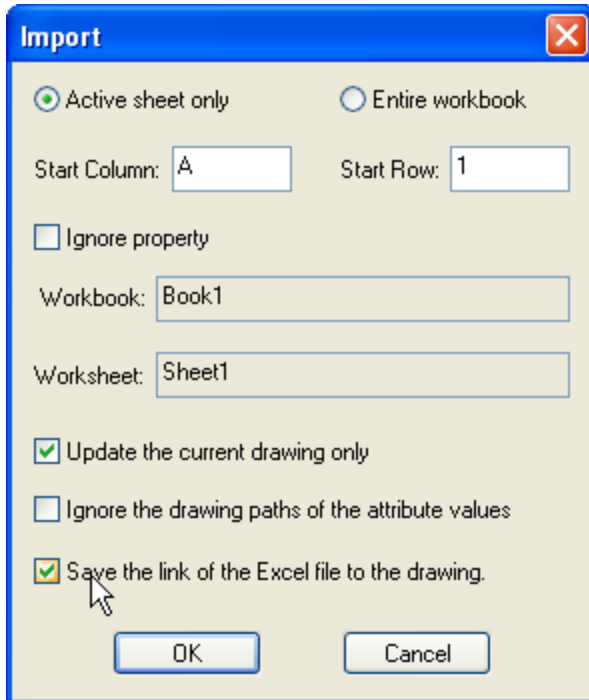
Import

Active sheet only

Entire workbook

Start Column: A

Start Row: 1

Ignore property

Workbook: Book1

Worksheet: Sheet1

Update the current drawing only

Ignore the drawing paths of the attribute values

Save the link of the Excel file to the drawing.

OK

Cancel